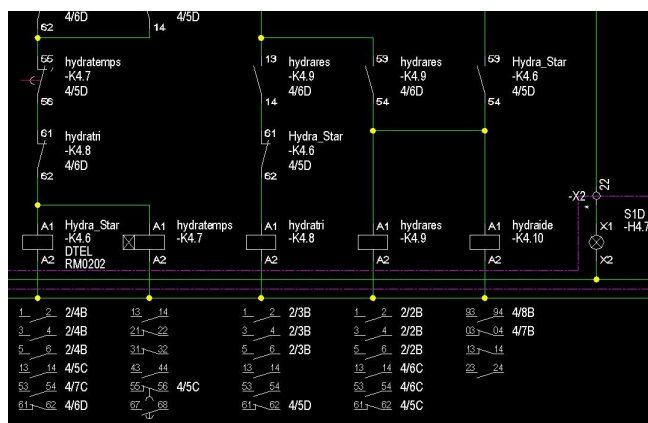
4/6D
62
4/5D
14

55 hydratemps
-K4.7
4/5D
56

61 hydratri
-K4.8
4/6D
62

13 hydrares
-K4.9
4/6D
14

61 Hydra_Star
-K4.6
4/5D
62

53 hydrares
-K4.9
4/6D
54

53 Hydra_Star
-K4.6
4/5D
54

-X2
22
X1
X2
S1D
-H4.7

A1 Hydra_Star
-K4.6
DTEL
RM0202
A2

A1 hydratemps
-K4.7
A2

A1 hydratri
-K4.8
A2

A1 hydrares
-K4.9
A2

A1 hydraide
-K4.10
A2

1 2 2/4B
3 4 2/4B
5 6 2/4B
13 14 4/5C
53 54 4/7C
61 62 4/6D

13 14
21 22
31 32
43 44
55 56 4/5C
67 68

1 2 2/3B
3 4 2/3B
5 6 2/3B
13 14
53 54
61 62 4/5D

1 2 2/2B
3 4 2/2B
5 6 2/2B
13 14 4/6C
53 54 4/6C
61 62 4/5C

93 94 4/8B
03 04 4/7B
13 14
23 24